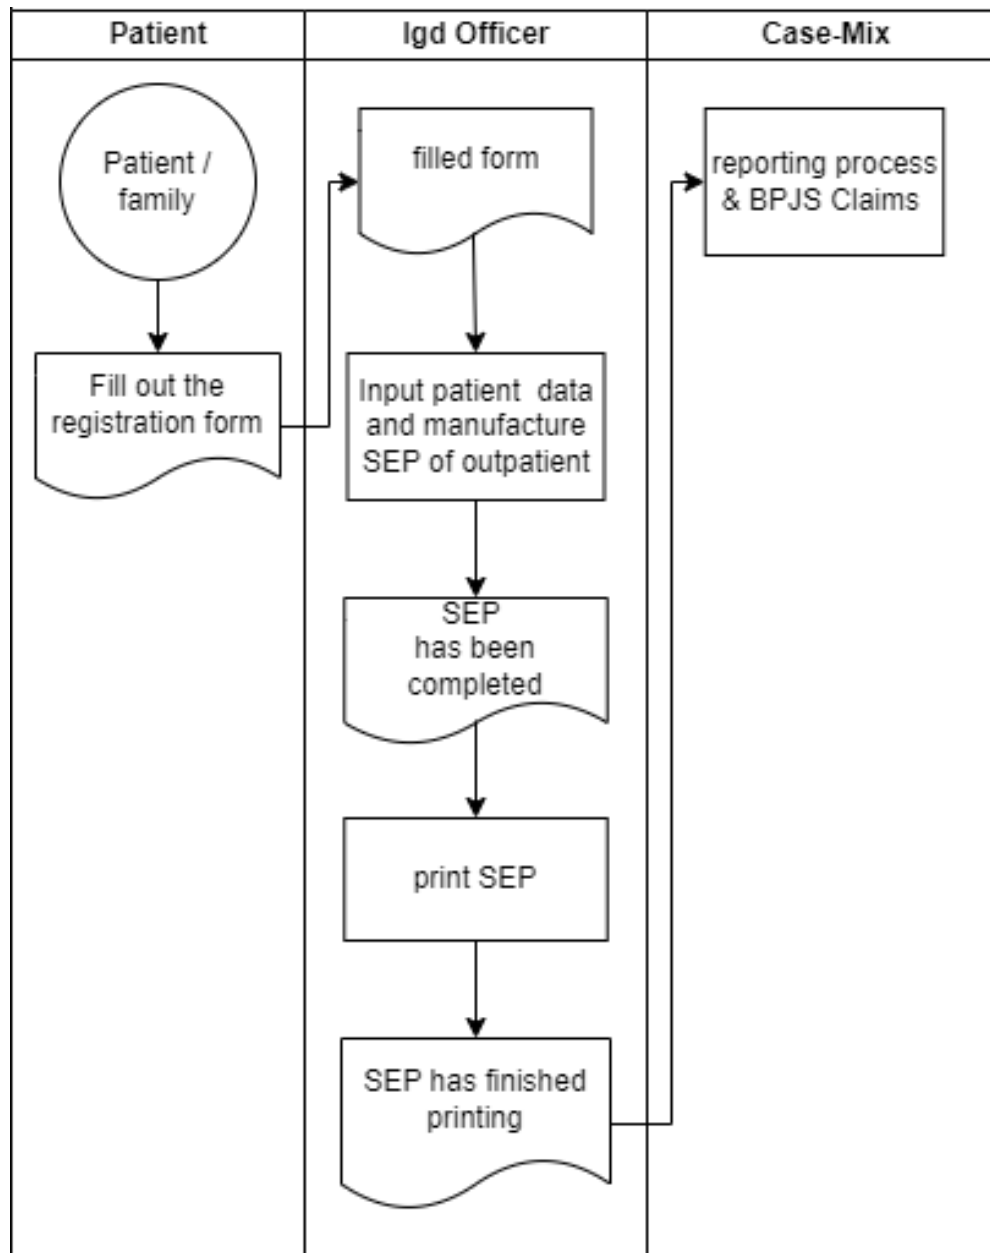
Patient

Igd Officer

Case-Mix

Patient / family

Fill out the registration form

filled form

Input patient data and manufacture SEP of outpatient

SEP has been completed

print SEP

SEP has finished printing

reporting process & BPJS Claims